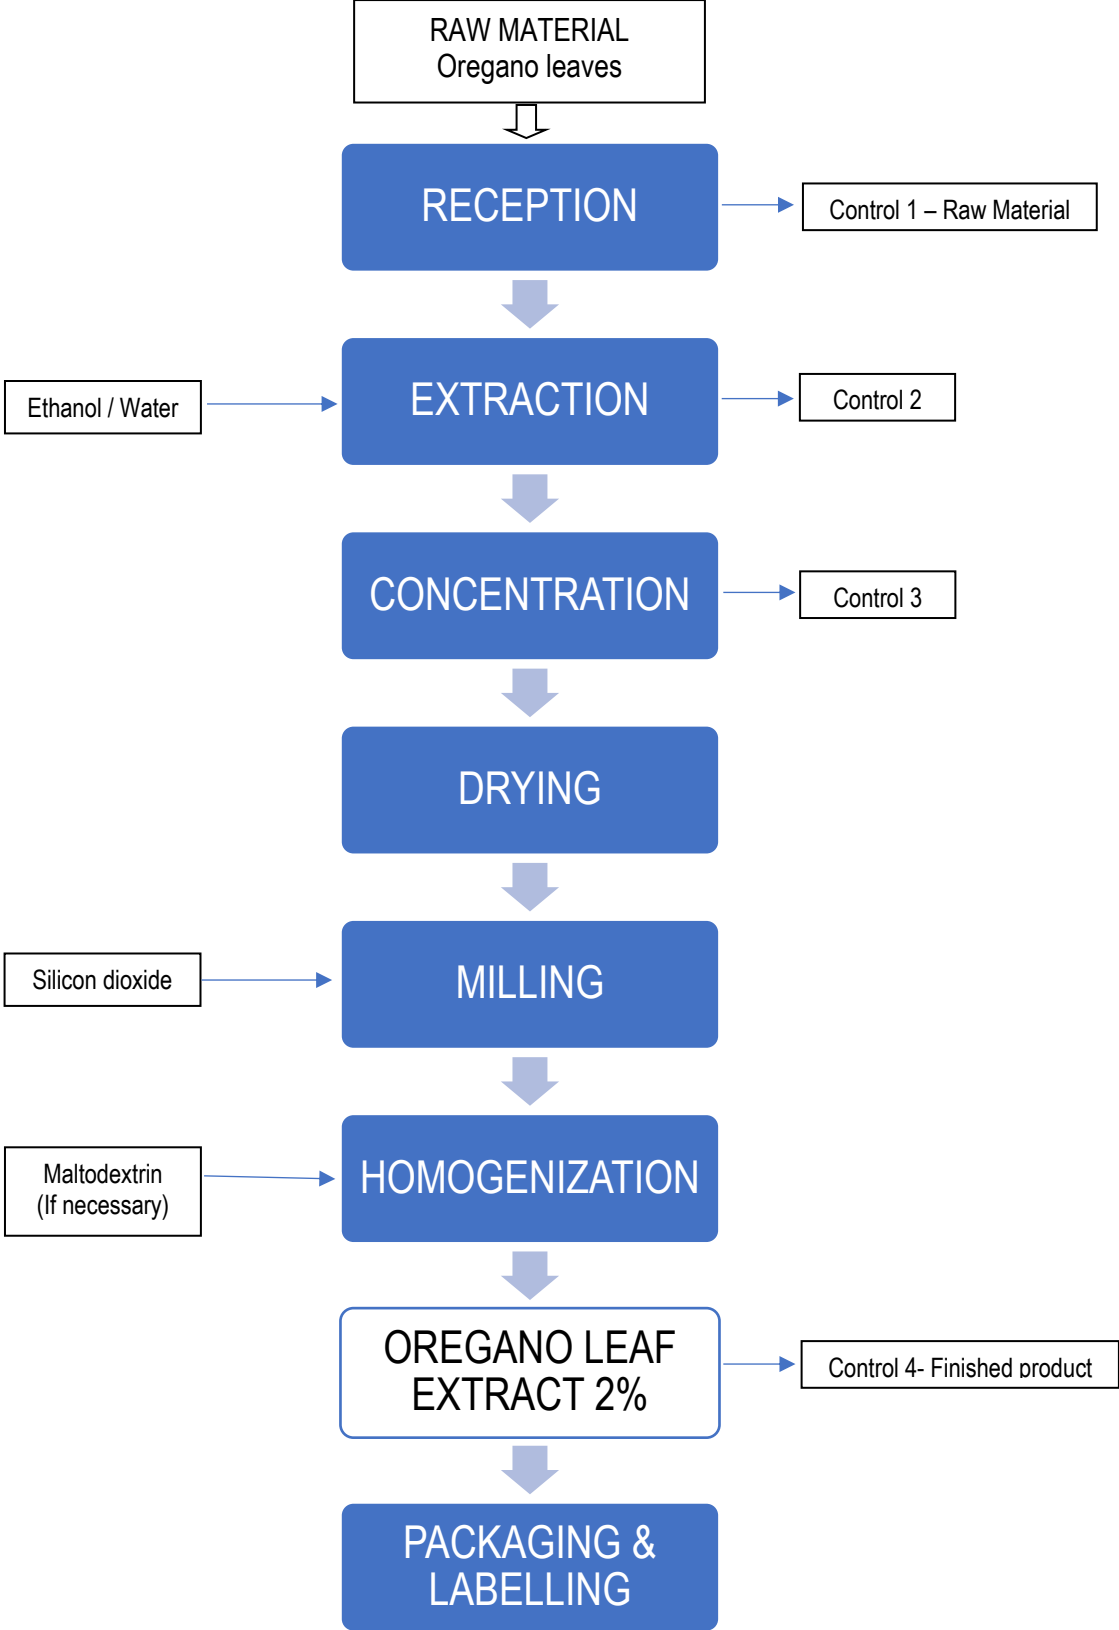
RAW MATERIAL
Oregano leaves

RECEPTION

Control 1 – Raw Material

Ethanol / Water

EXTRACTION

Control 2

CONCENTRATION

Control 3

DRYING

Silicon dioxide

MILLING

Maltodextrin
(If necessary)

HOMOGENIZATION

OREGANO LEAF
EXTRACT 2%

Control 4- Finished product

PACKAGING &
LABELLING